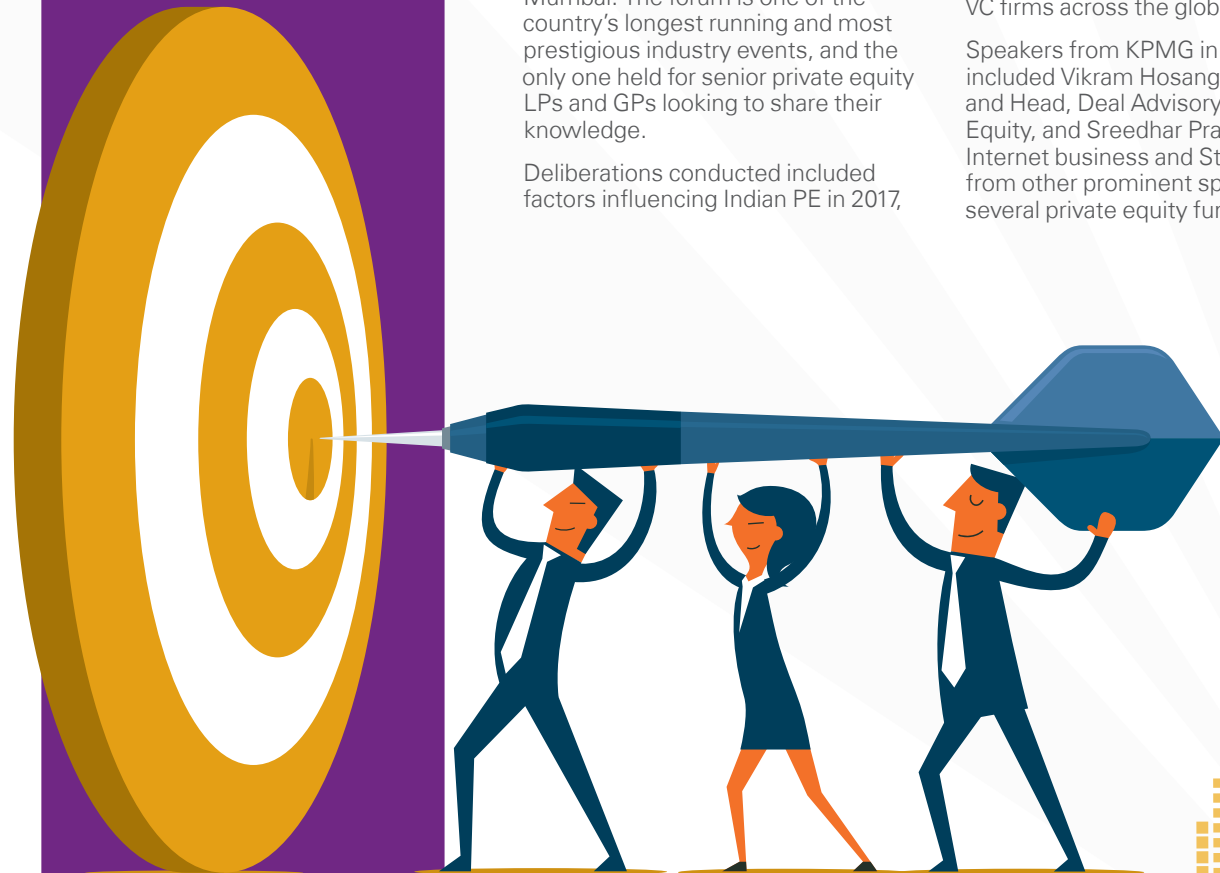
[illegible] The forum is one of the country's longest running and most prestigious industry events, and the only one held for senior private equity LPs and GPs looking to share their knowledge.

Deliberations conducted included factors influencing Indian PE in 2017,

VC firms across the glob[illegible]

Speakers from KPMG in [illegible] included Vikram Hosang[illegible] and Head, Deal Advisory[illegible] Equity, and Sreedhar Pra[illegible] Internet business and St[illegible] from other prominent sp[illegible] several private equity fun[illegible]